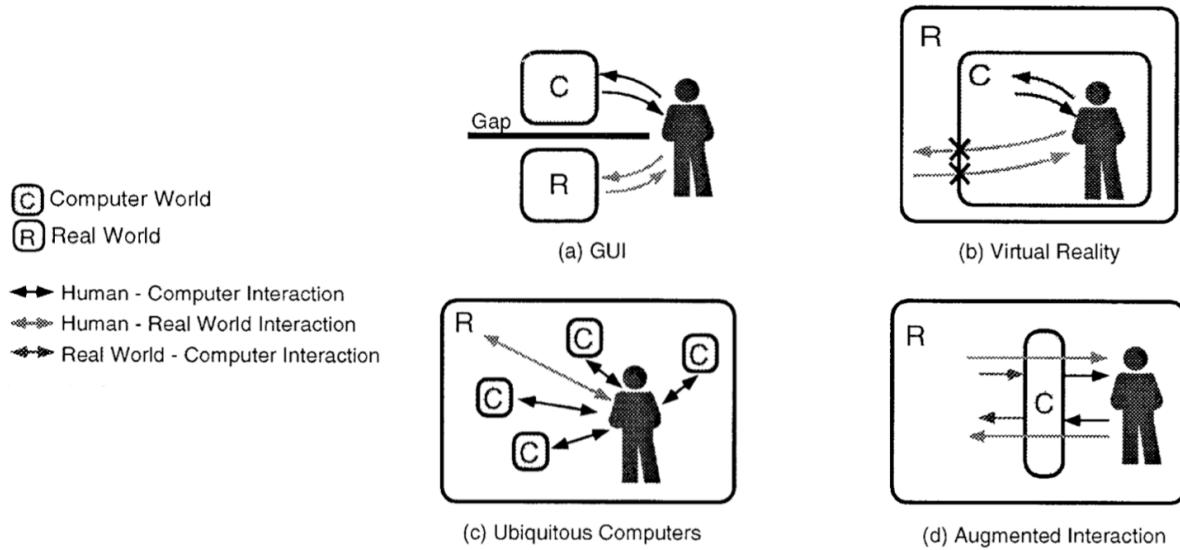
C Computer World
R Real World

Human - Computer Interaction
Human - Real World Interaction
Real World - Computer Interaction

C
Gap
R
(a) GUI

R
C
(b) Virtual Reality

R
C
C
C
C
(c) Ubiquitous Computers

R
C
(d) Augmented Interaction